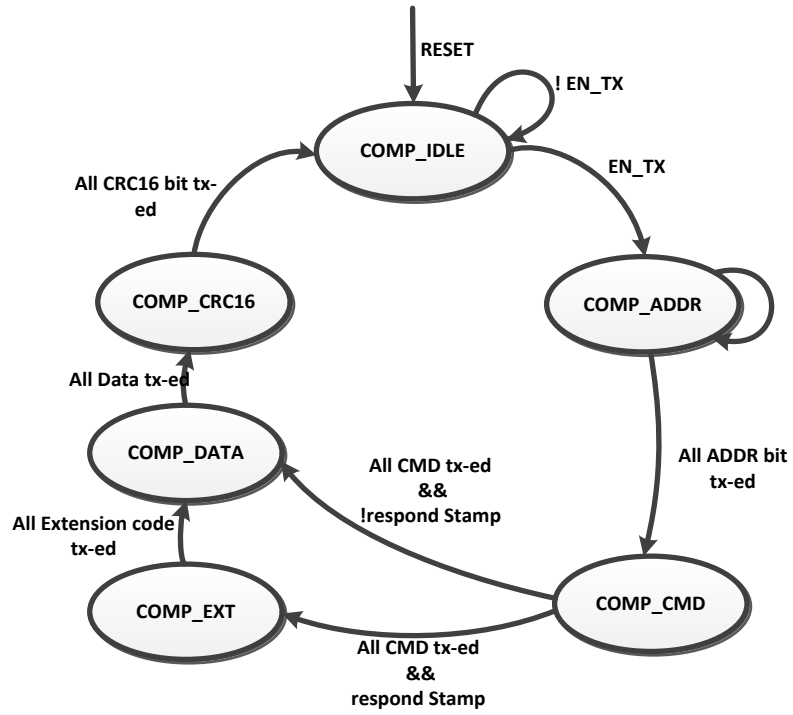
RESET

! EN_TX

COMP_IDLE

EN_TX

All CRC16 bit tx-ed

COMP_CRC16

COMP_ADDR

All Data tx-ed

COMP_DATA

All CMD tx-ed && !respond Stamp

All ADDR bit tx-ed

All Extension code tx-ed

COMP_EXT

COMP_CMD

All CMD tx-ed && respond Stamp